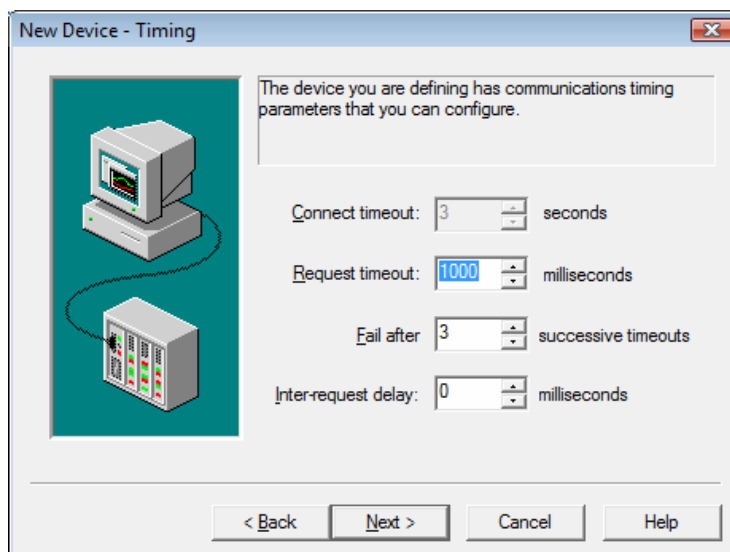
New Device - Timing

The device you are defining has communications timing parameters that you can configure.

Connect timeout: 3 seconds

Request timeout: 1000 milliseconds

Fail after 3 successive timeouts

Inter-request delay: 0 milliseconds

< Back
Next >
Cancel
Help